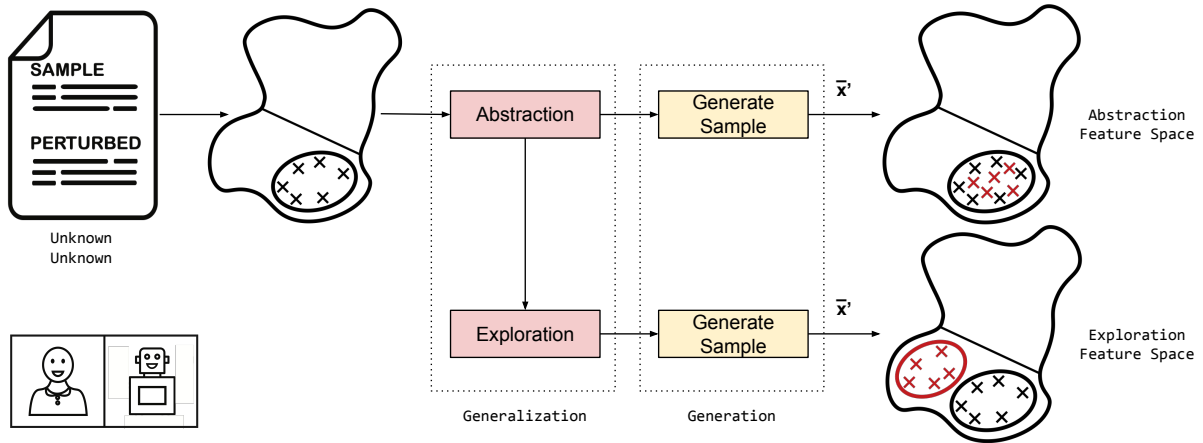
SAMPLE

PERTURBED

Unknown Unknown

Abstraction

Exploration

Generate Sample

Generate Sample

$\bar{x}'$

$\bar{x}'$

Abstraction Feature Space

Exploration Feature Space

Generalization

Generation